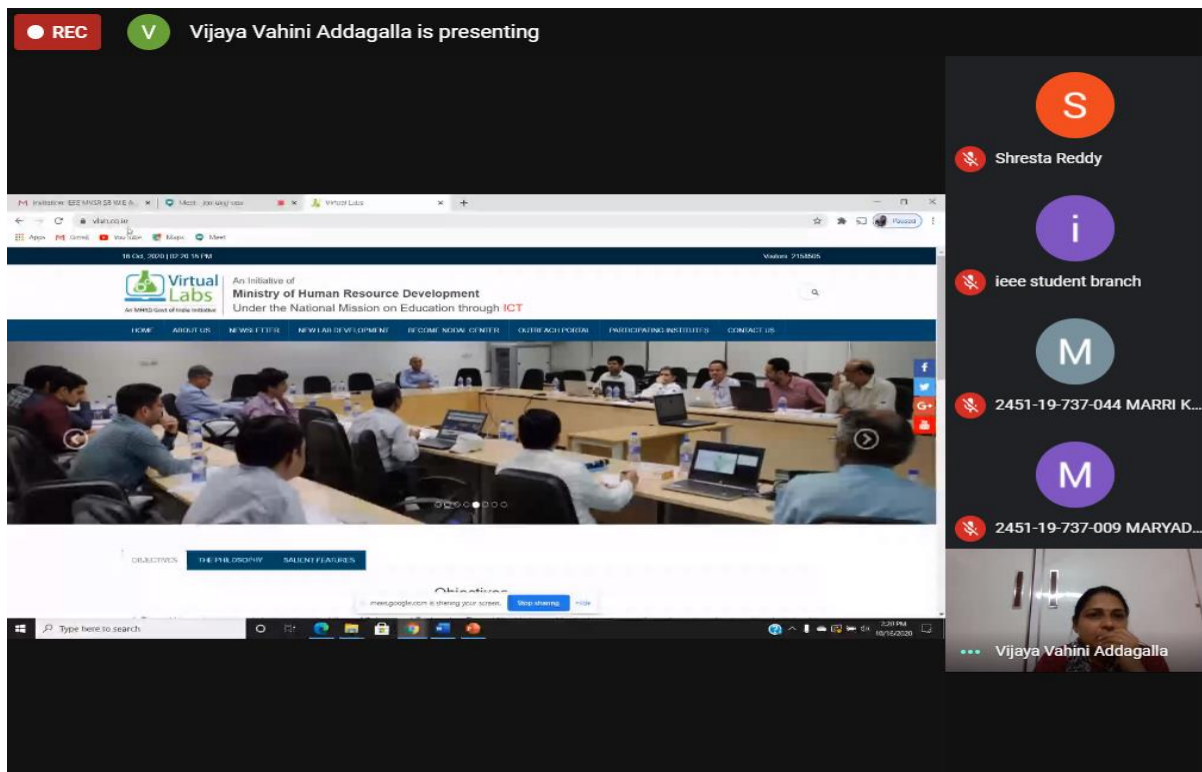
REC

V Vijaya Vahini Addagalla is presenting

Invitation: IEEE MVSR SB WIE A... × | Meet - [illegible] × | × | Virtual Labs × | +

vlab.co.in

Apps Gmail YouTube Maps Meet

Paused

16 Oct, 2020 | 02:20:15 PM

Visitors: 2158505

Virtual Labs

An MHRD Govt of India Initiative

An Initiative of
Ministry of Human Resource Development
Under the National Mission on Education through ICT

HOME ABOUT US NEWSLETTER NEW LAB DEVELOPMENT BECOME NODAL CENTER OUTREACH PORTAL PARTICIPATING INSTITUTES CONTACT US

f
G+

OBJECTIVES THE PHILOSOPHY SALIENT FEATURES

Objectives

meet.google.com is sharing your screen. Stop sharing Hide

Type here to search

2:20 PM
10/16/2020

S
Shresta Reddy

i
ieee student branch

M
2451-19-737-044 MARRI K...

M
2451-19-737-009 MARYAD...

Vijaya Vahini Addagalla